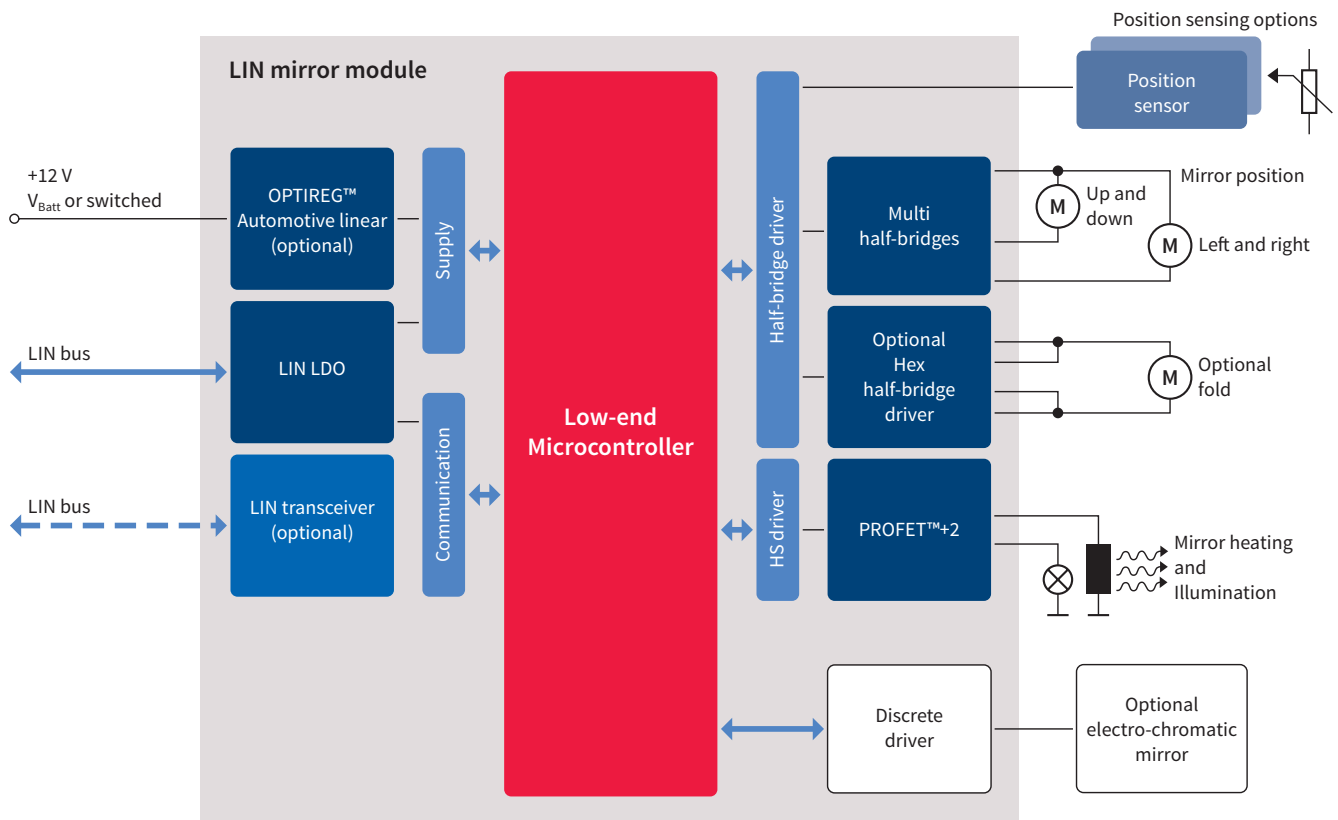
Position sensing options

LIN mirror module

Position sensor

+12 V

$V_{Batt}$ or switched

OPTIREG™ Automotive linear (optional)

Supply

Low-end Microcontroller

Half-bridge driver

Multi half-bridges

M

Up and down

Mirror position

M

Left and right

LIN bus

LIN LDO

Optional Hex half-bridge driver

M

Optional fold

LIN bus

LIN transceiver (optional)

Communication

HS driver

PROFET™+2

Mirror heating and Illumination

Discrete driver

Optional electro-chromatic mirror